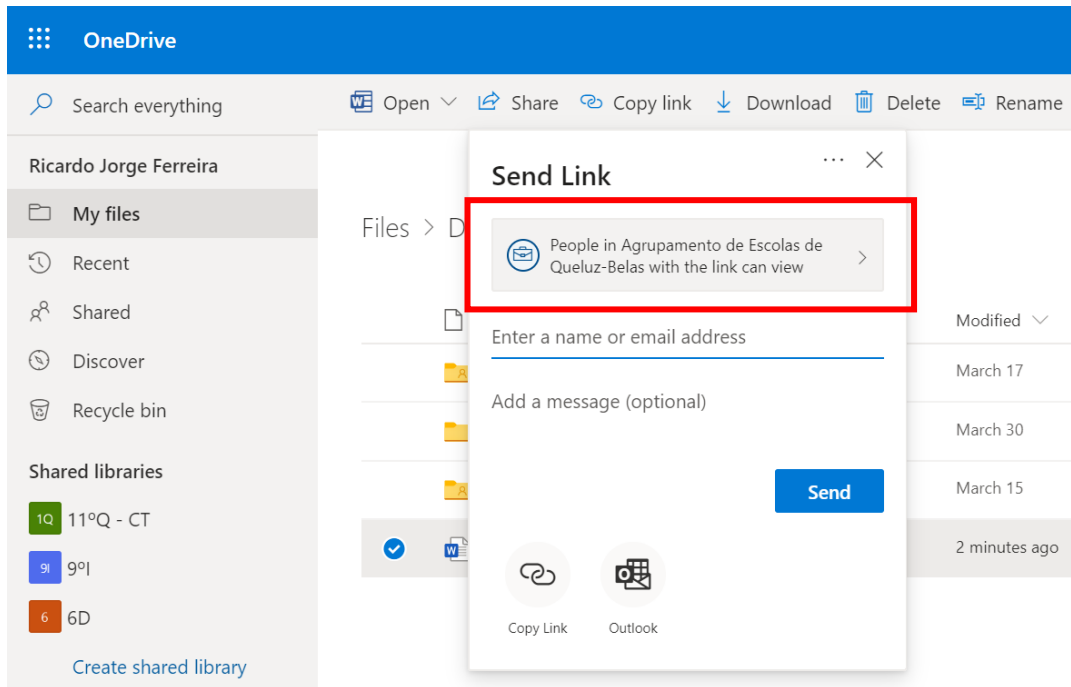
OneDrive

Search everything

Open Share Copy link Download Delete Rename

Ricardo Jorge Ferreira

My files

Recent

Shared

Discover

Recycle bin

Shared libraries

1Q 11ºQ - CT

9I 9ºI

6 6D

Create shared library

Files > D

Modified

March 17

March 30

March 15

2 minutes ago

Send Link

People in Agrupamento de Escolas de Queluz-Belas with the link can view

Enter a name or email address

Add a message (optional)

Send

Copy Link

Outlook